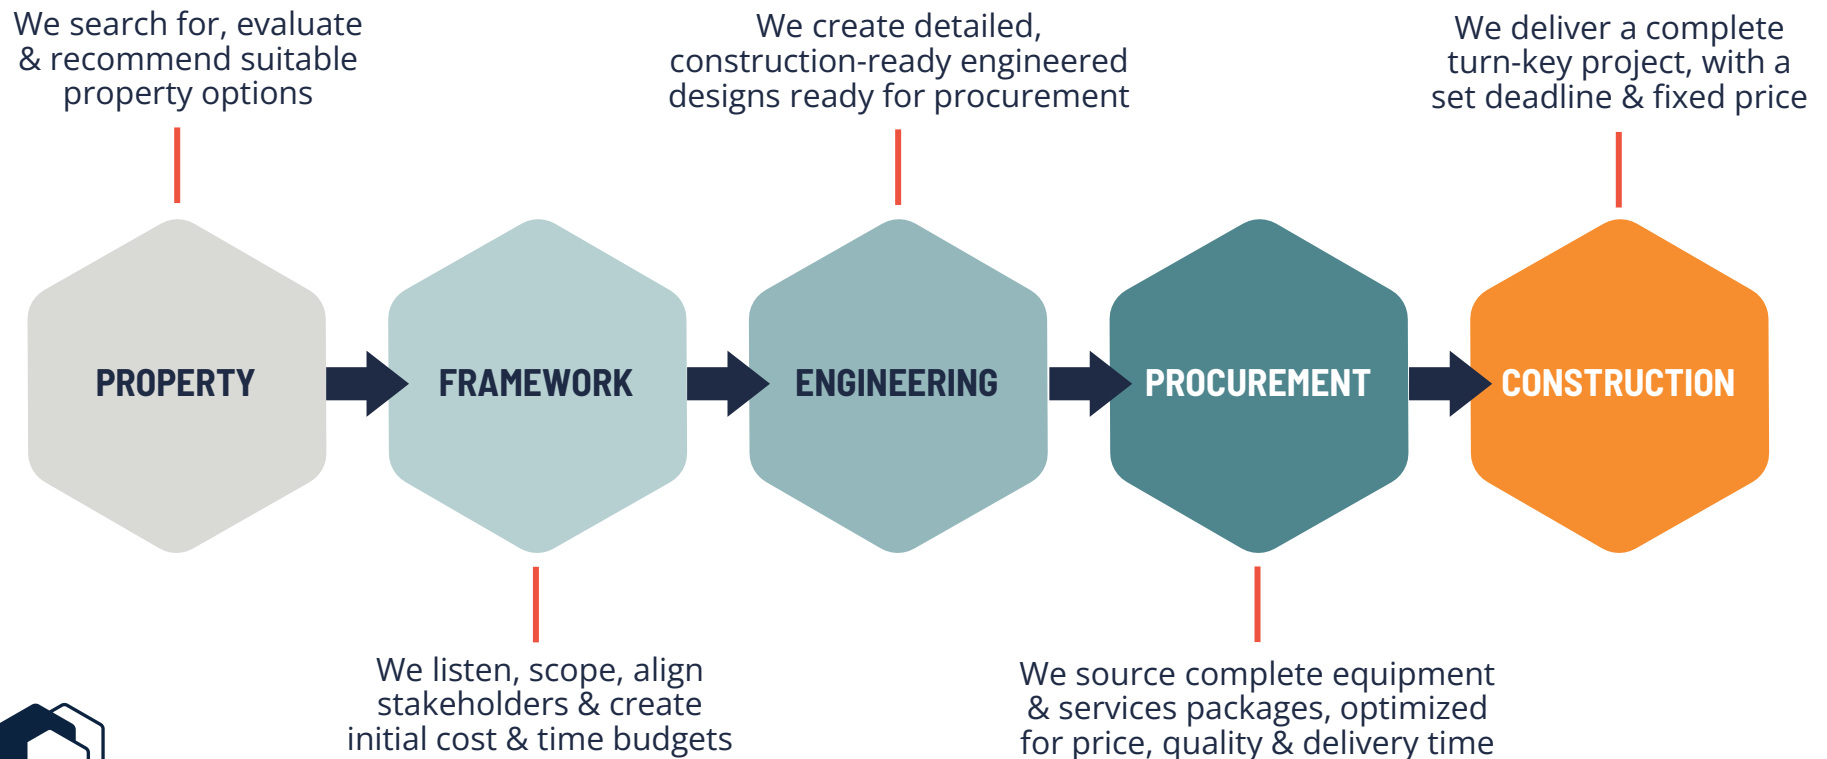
We search for, evaluate & recommend suitable property options

We create detailed, construction-ready engineered designs ready for procurement

We deliver a complete turn-key project, with a set deadline & fixed price

PROPERTY

FRAMEWORK

ENGINEERING

PROCUREMENT

CONSTRUCTION

We listen, scope, align stakeholders & create initial cost & time budgets

We source complete equipment & services packages, optimized for price, quality & delivery time